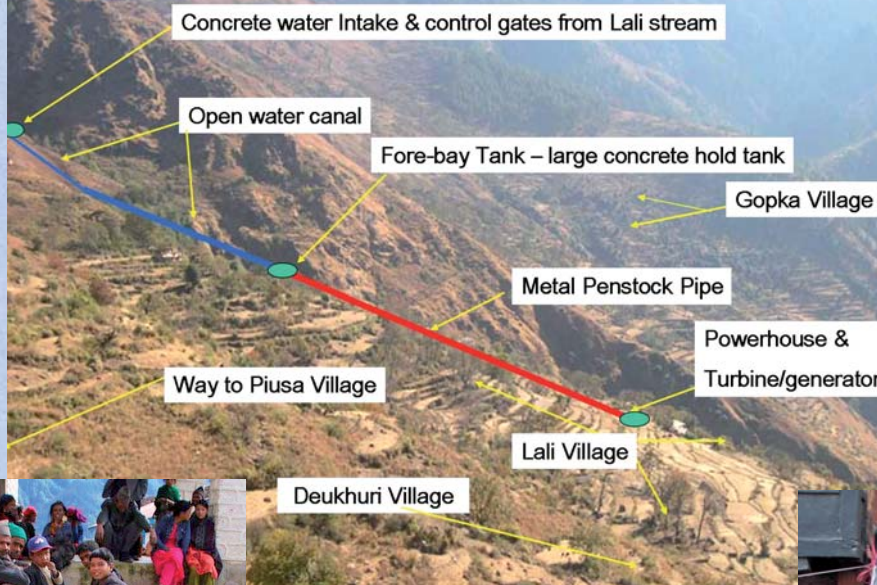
Concrete water Intake & control gates from Lali stream

Open water canal

Fore-bay Tank – large concrete hold tank

Gopka Village

Metal Penstock Pipe

Powerhouse &

Turbine/generator

Way to Piusa Village

Lali Village

Deukhuri Village